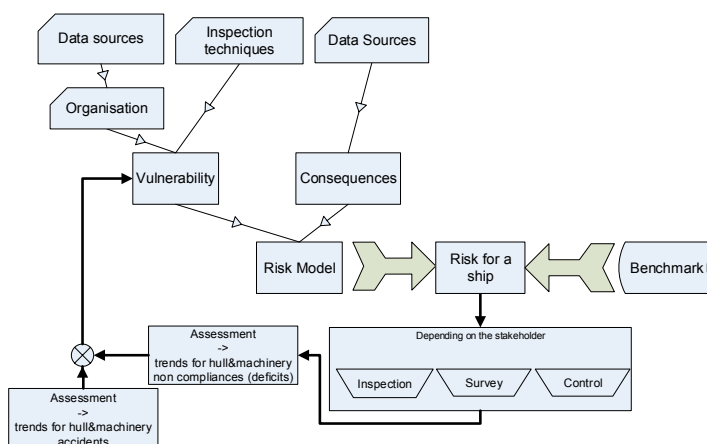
Data sources

Inspection techniques

Data Sources

Organisation

Vulnerability

Consequences

Risk Model

Risk for a ship

Benchmark

Assessment
->
trends for hull&machinery non compliances (deficits)

Depending on the stakeholder

Inspection

Survey

Control

Assessment
->
trends for hull&machinery accidents